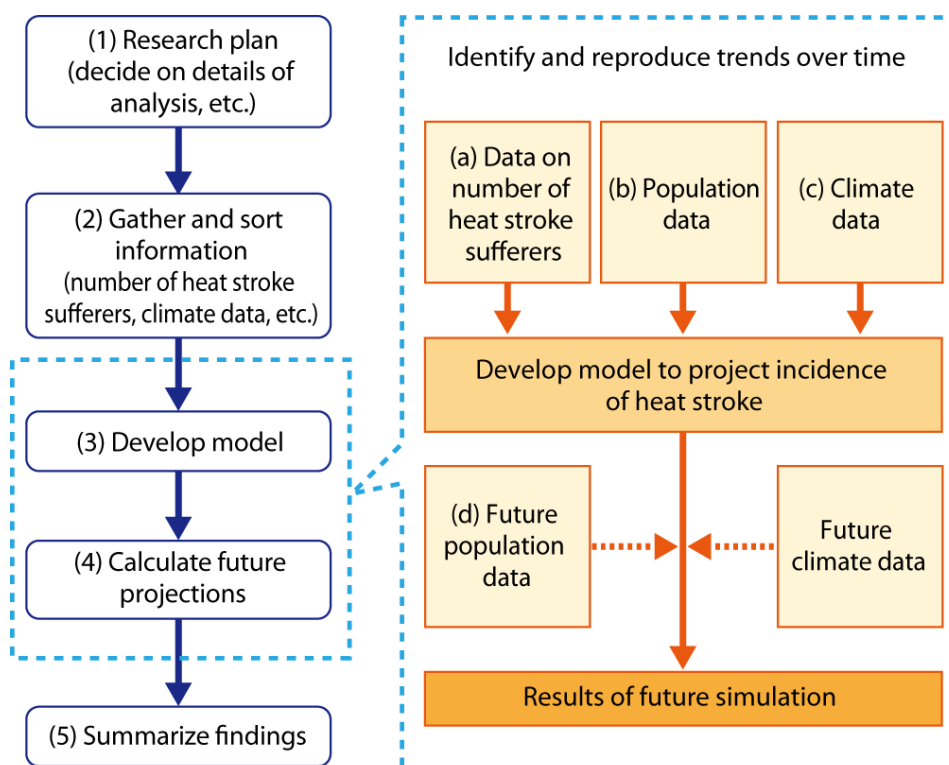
(1) Research plan (decide on details of analysis, etc.)

(2) Gather and sort information (number of heat stroke sufferers, climate data, etc.)

(3) Develop model

(4) Calculate future projections

(5) Summarize findings

Identify and reproduce trends over time

(a) Data on number of heat stroke sufferers

(b) Population data

(c) Climate data

Develop model to project incidence of heat stroke

(d) Future population data

Future climate data

Results of future simulation